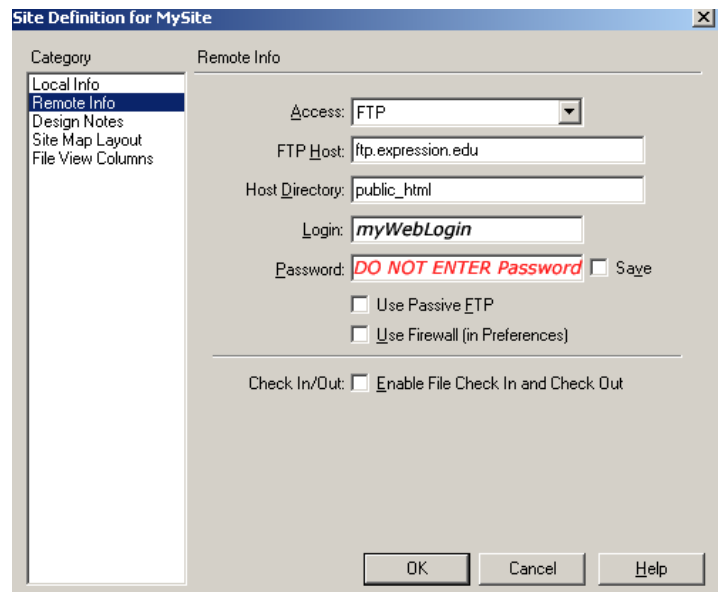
Site Definition for MySite

Category

Local Info
Remote Info
Design Notes
Site Map Layout
File View Columns

Remote Info

Access: FTP

FTP Host: ftp.expression.edu

Host Directory: public_html

Login: myWebLogin

Password: DO NOT ENTER Password

Save

Use Passive FTP

Use Firewall (in Preferences)

Check In/Out: Enable File Check In and Check Out

OK

Cancel

Help